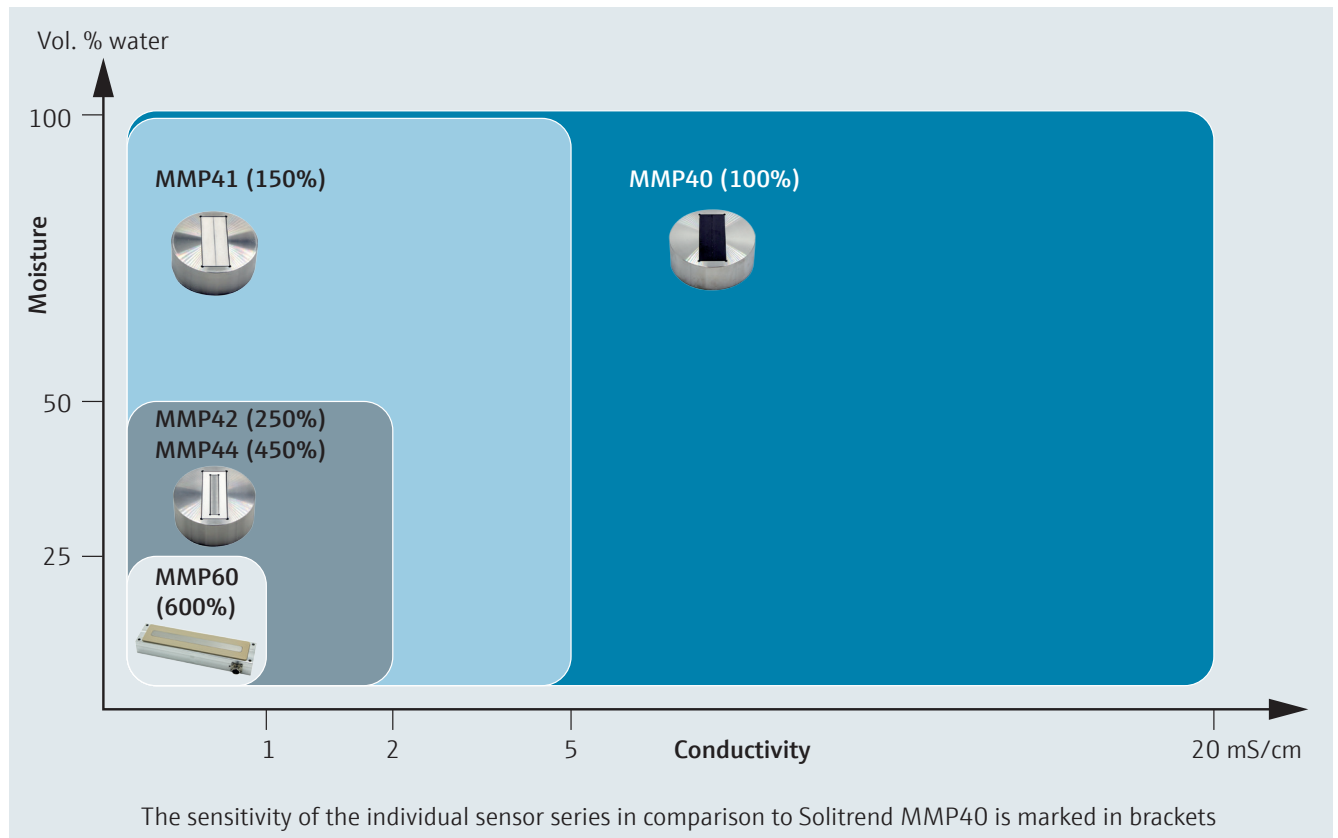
Vol. % water

Moisture

100

50

25

MMP41 (150%)

MMP40 (100%)

MMP42 (250%)
MMP44 (450%)

MMP60
(600%)

1

2

5

Conductivity

20 mS/cm

The sensitivity of the individual sensor series in comparison to Solitrend MMP40 is marked in brackets